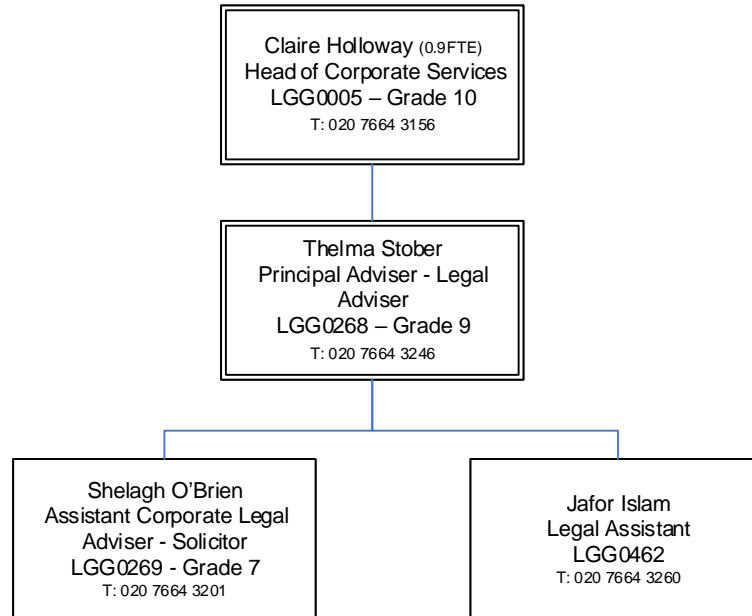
Claire Holloway (0.9FTE)
Head of Corporate Services
LGG0005 – Grade 10
T: 020 7664 3156

Thelma Stober
Principal Adviser - Legal Adviser
LGG0268 – Grade 9
T: 020 7664 3246

Shelagh O'Brien
Assistant Corporate Legal Adviser - Solicitor
LGG0269 - Grade 7
T: 020 7664 3201

Jafor Islam
Legal Assistant
LGG0462
T: 020 7664 3260